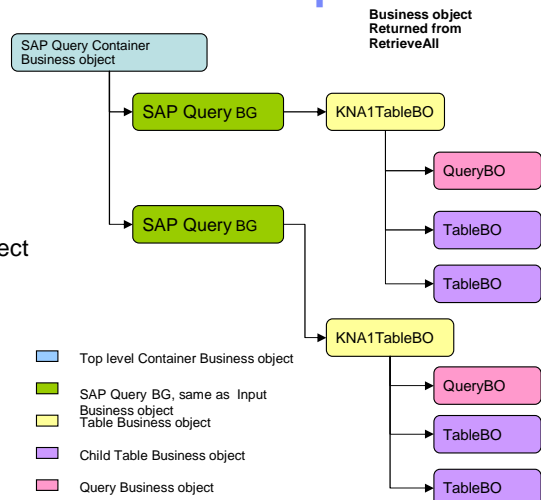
Business object Returned from RetrieveAll

SAP Query Container Business object

SAP Query BG

KNA1TableBO

QueryBO

TableBO

TableBO

SAP Query BG

ect

KNA1TableBO

QueryBO

TableBO

TableBO

Top level Container Business object

SAP Query BG, same as Input Business object

Table Business object

Child Table Business object

Query Business object